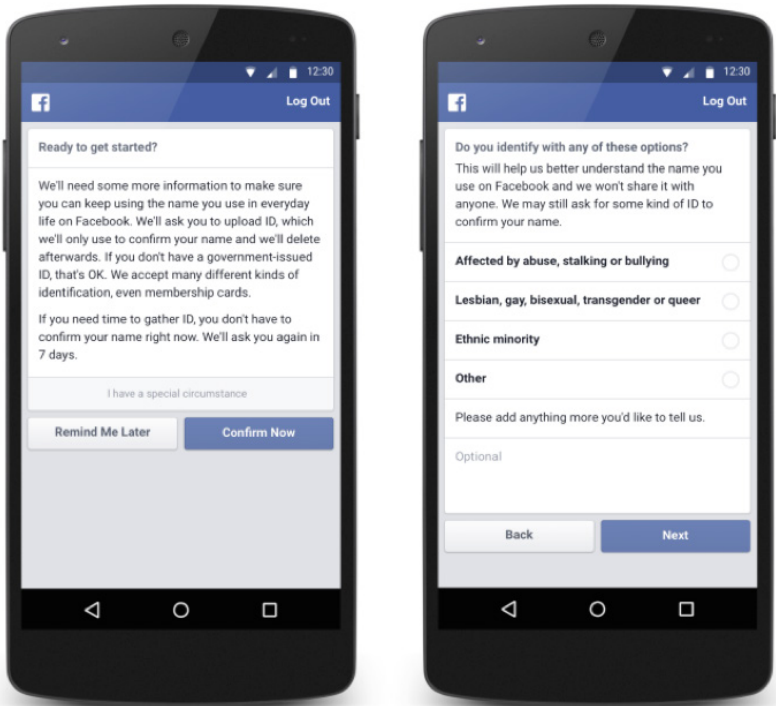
12:30

f

Log Out

Ready to get started?

We'll need some more information to make sure you can keep using the name you use in everyday life on Facebook. We'll ask you to upload ID, which we'll only use to confirm your name and we'll delete afterwards. If you don't have a government-issued ID, that's OK. We accept many different kinds of identification, even membership cards.

If you need time to gather ID, you don't have to confirm your name right now. We'll ask you again in 7 days.

I have a special circumstance

Remind Me Later

Confirm Now

12:30

f

Log Out

Do you identify with any of these options?

This will help us better understand the name you use on Facebook and we won't share it with anyone. We may still ask for some kind of ID to confirm your name.

Affected by abuse, stalking or bullying

Lesbian, gay, bisexual, transgender or queer

Ethnic minority

Other

Please add anything more you'd like to tell us.

Optional

Back

Next